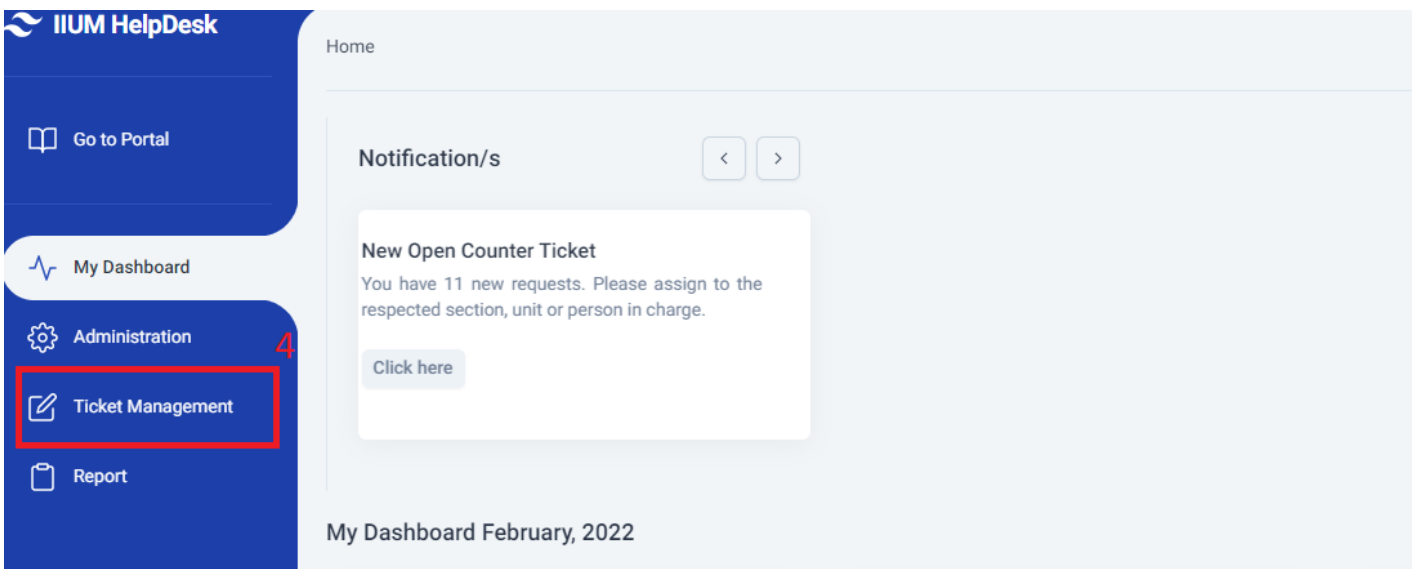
IIUM HelpDesk

Go to Portal

My Dashboard

Administration

4

Ticket Management

Report

Home

Notification/s

‹ ›

New Open Counter Ticket

You have 11 new requests. Please assign to the respected section, unit or person in charge.

Click here

My Dashboard February, 2022